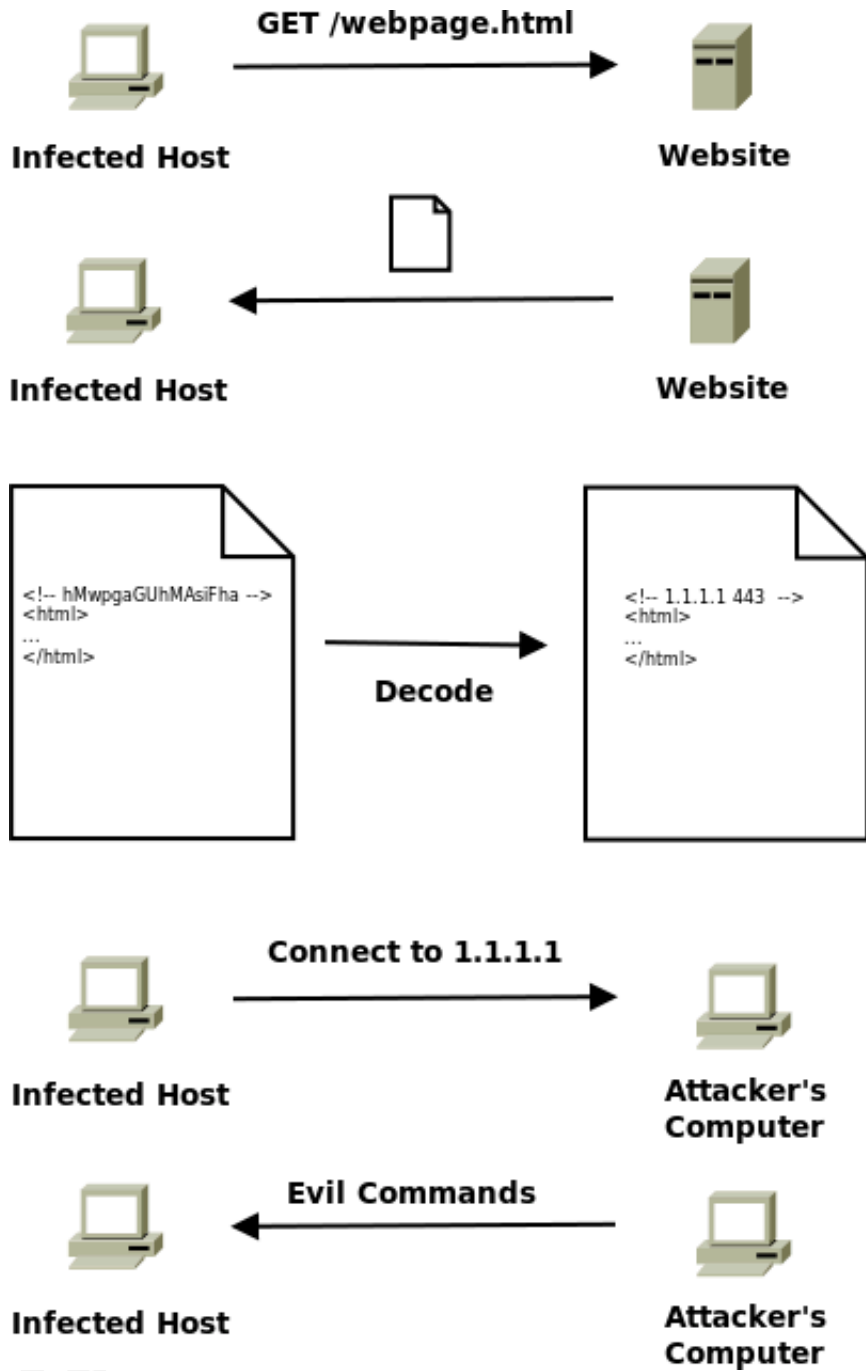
GET /webpage.html

Infected Host

Website

Infected Host

Website

<!-- hMwpgaGUhMAsiFha -->
<html>
...
</html>

Decode

<!-- 1.1.1.1 443 -->
<html>
...
</html>

Connect to 1.1.1.1

Infected Host

Attacker's Computer

Evil Commands

Infected Host

Attacker's Computer